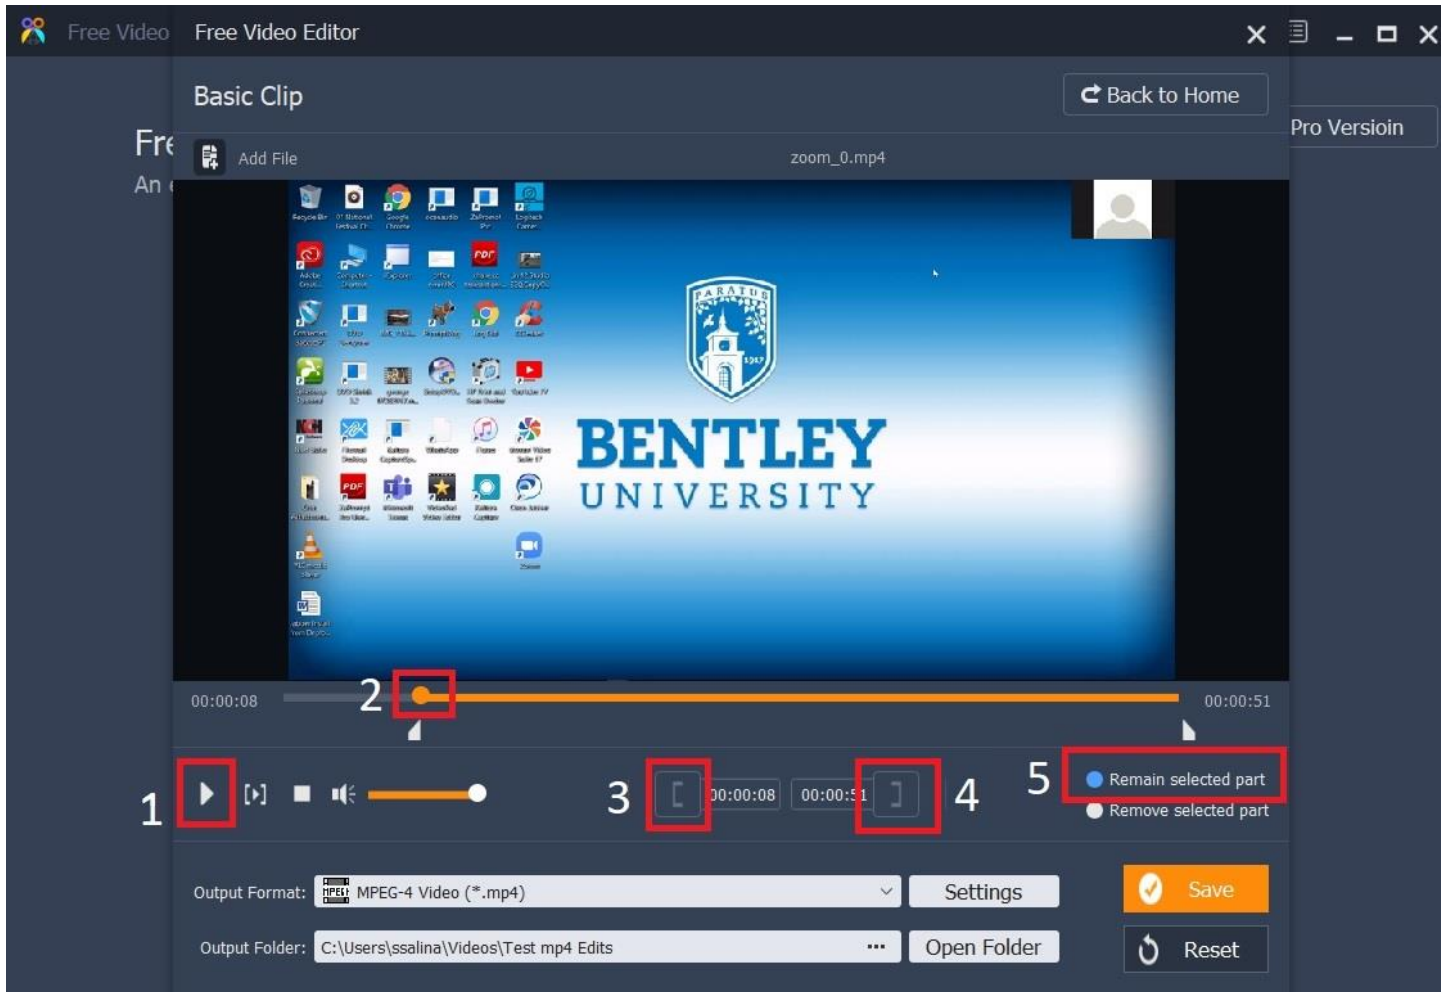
Free Video Free Video Editor

Basic Clip

Back to Home

Pro Versioin

Fre

An

Add File

zoom_0.mp4

BENTLEY
UNIVERSITY

00:00:08

2

00:00:51

1

3

00:00:08

00:00:5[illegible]

4

5

Remain selected part

Remove selected part

Output Format: MPEG-4 Video (*.mp4)

Settings

Save

Output Folder: C:\Users\ssalina\Videos\Test mp4 Edits ···

Open Folder

Reset